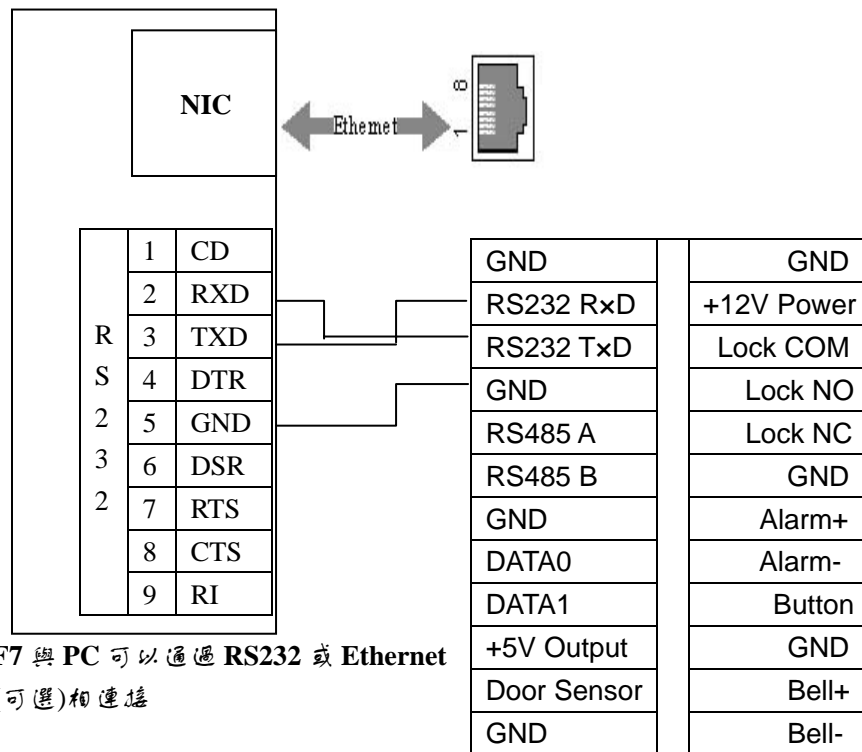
NIC

Ethemet

8

1

| R S 2 3 2 | 1 | CD |
|---|---|---|
| | 2 | RXD |
| | 3 | TXD |
| | 4 | DTR |
| | 5 | GND |
| | 6 | DSR |
| | 7 | RTS |
| | 8 | CTS |
| | 9 | RI |

| GND | | GND |
|---|---|---|
| RS232 R×D | | +12V Power |
| RS232 T×D | | Lock COM |
| GND | | Lock NO |
| RS485 A | | Lock NC |
| RS485 B | | GND |
| GND | | Alarm+ |
| DATA0 | | Alarm- |
| DATA1 | | Button |
| +5V Output | | GND |
| Door Sensor | | Bell+ |
| GND | | Bell- |

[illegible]7 與 PC 可以通過 RS232 或 Ethernet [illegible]可選)相連接